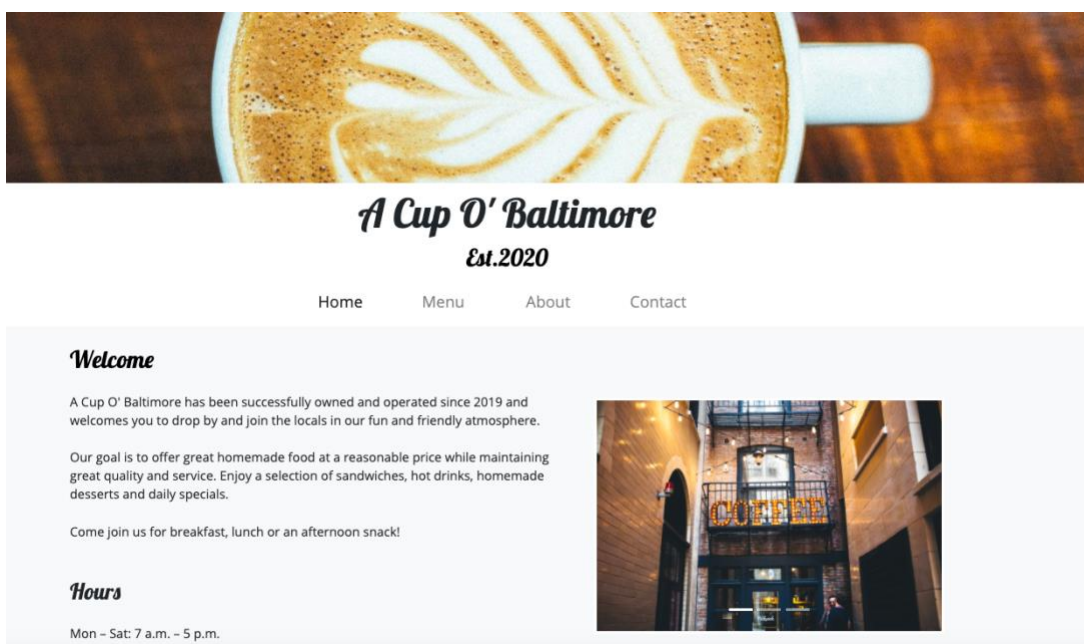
A Cup O' Baltimore

Est.2020

Home Menu About Contact

Welcome

A Cup O' Baltimore has been successfully owned and operated since 2019 and welcomes you to drop by and join the locals in our fun and friendly atmosphere.

Our goal is to offer great homemade food at a reasonable price while maintaining great quality and service. Enjoy a selection of sandwiches, hot drinks, homemade desserts and daily specials.

Come join us for breakfast, lunch or an afternoon snack!

COFFEE

Hours

Mon – Sat: 7 a.m. – 5 p.m.